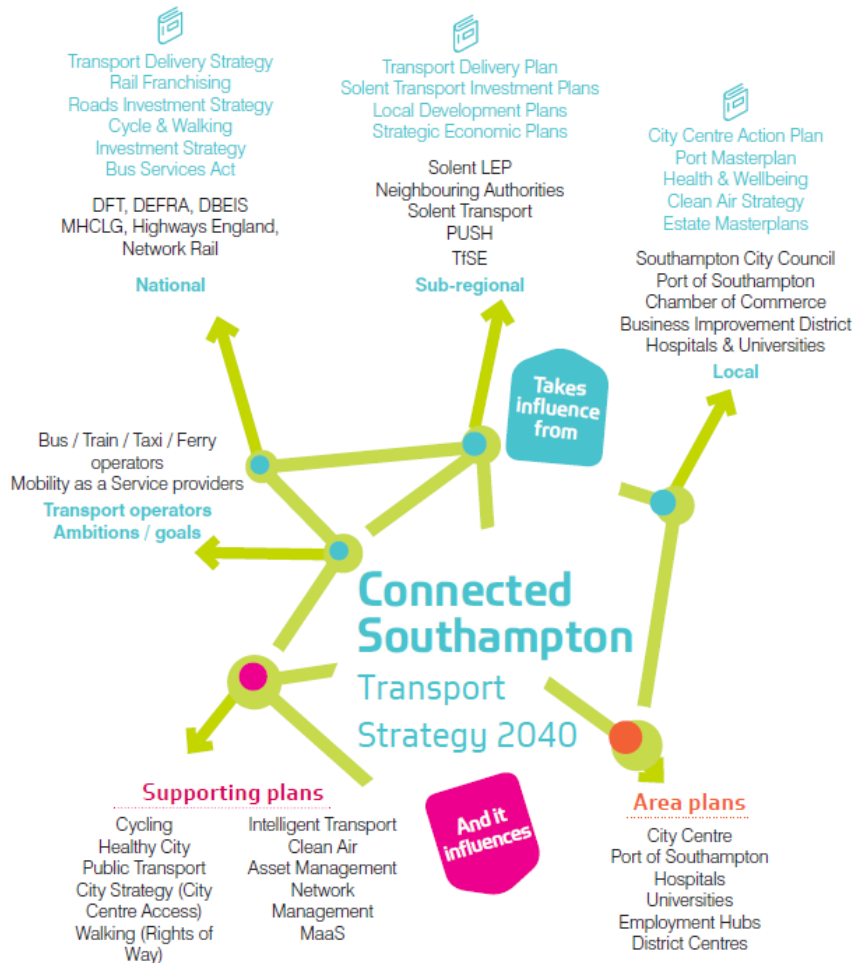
Transport Delivery Strategy
Rail Franchising
Roads Investment Strategy
Cycle & Walking
Investment Strategy
Bus Services Act

DFT, DEFRA, DBEIS
MHCLG, Highways England, Network Rail

National

Transport Delivery Plan
Solent Transport Investment Plans
Local Development Plans
Strategic Economic Plans

Solent LEP
Neighbouring Authorities
Solent Transport
PUSH
TfSE

Sub-regional

City Centre Action Plan
Port Masterplan
Health & Wellbeing
Clean Air Strategy
Estate Masterplans

Southampton City Council
Port of Southampton
Chamber of Commerce
Business Improvement District
Hospitals & Universities

Local

Takes influence from

Bus / Train / Taxi / Ferry operators
Mobility as a Service providers

Transport operators
Ambitions / goals

Connected Southampton
Transport Strategy 2040

Supporting plans

Cycling
Healthy City
Public Transport
City Strategy (City Centre Access)
Walking (Rights of Way)

Intelligent Transport
Clean Air
Asset Management
Network Management
MaaS

And it influences

Area plans

City Centre
Port of Southampton
Hospitals
Universities
Employment Hubs
District Centres